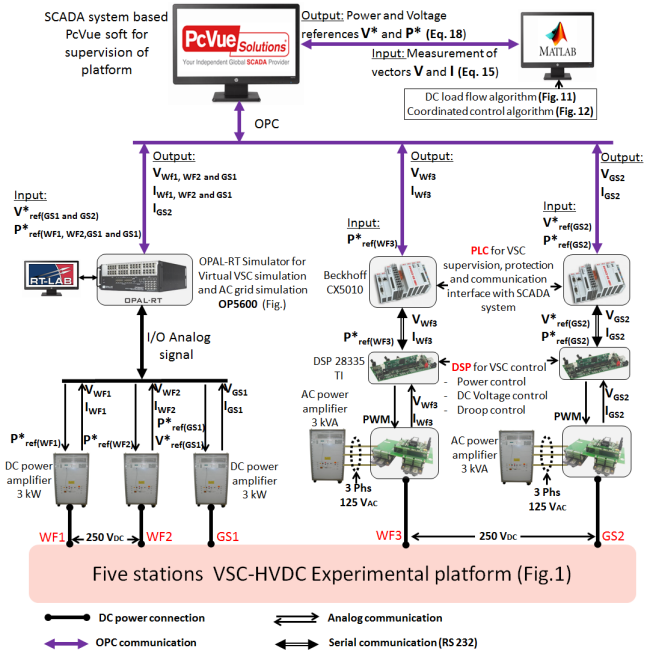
SCADA system based PcVue soft for supervision of platform

PcVue Solutions
Your Independent Global SCADA Provider

Output: Power and Voltage references $V^*$ and $P^*$ (Eq. 18)

Input: Measurement of vectors $V$ and $I$ (Eq. 15)

MATLAB

DC load flow algorithm (Fig. 11)
Coordinated control algorithm (Fig. 12)

OPC

Output:
$V_{WF1,\ WF2\ and\ GS1}$
$I_{WF1,\ WF2\ and\ GS1}$
$I_{GS2}$

Output:
$V_{WF3}$
$I_{WF3}$

Output:
$V_{GS2}$
$I_{GS2}$

Input:
$V^*_{ref(GS1\ and\ GS2)}$
$P^*_{ref(WF1,\ WF2, GS1\ and\ GS1)}$

RT-LAB

OPAL-RT

OPAL-RT Simulator for Virtual VSC simulation and AC grid simulation
OP5600 (Fig.)

Input:
$P^*_{ref(WF3)}$

Beckhoff CX5010

PLC for VSC supervision, protection and communication interface with SCADA system

Input:
$V^*_{ref(GS2)}$
$P^*_{ref(GS2)}$

I/O Analog signal

$P^*_{ref(WF3)}$
$V_{WF3}$
$I_{WF3}$

$V^*_{ref(GS2)}$
$P^*_{ref(GS2)}$
$V_{GS2}$
$I_{GS2}$

DSP 28335 TI

DSP for VSC control
- Power control
- DC Voltage control
- Droop control

$V_{WF1}$
$I_{WF1}$
$V_{WF2}$
$I_{WF2}$
$V_{GS1}$
$I_{GS1}$

$P^*_{ref(WF1)}$
$P^*_{ref(WF2)}$
$P^*_{ref(GS1)}$
$V^*_{ref(GS1)}$

AC power amplifier 3 kVA

PWM
$V_{WF3}$
$I_{WF3}$

PWM
$V_{GS2}$
$I_{GS2}$

AC power amplifier 3 kVA

DC power amplifier 3 kW

DC power amplifier 3 kW

3 Phs
125 $V_{AC}$

3 Phs
125 $V_{AC}$

WF1
250 $V_{DC}$
WF2
GS1

WF3
250 $V_{DC}$
GS2

Five stations VSC-HVDC Experimental platform (Fig.1)

DC power connection
Analog communication
OPC communication
Serial communication (RS 232)